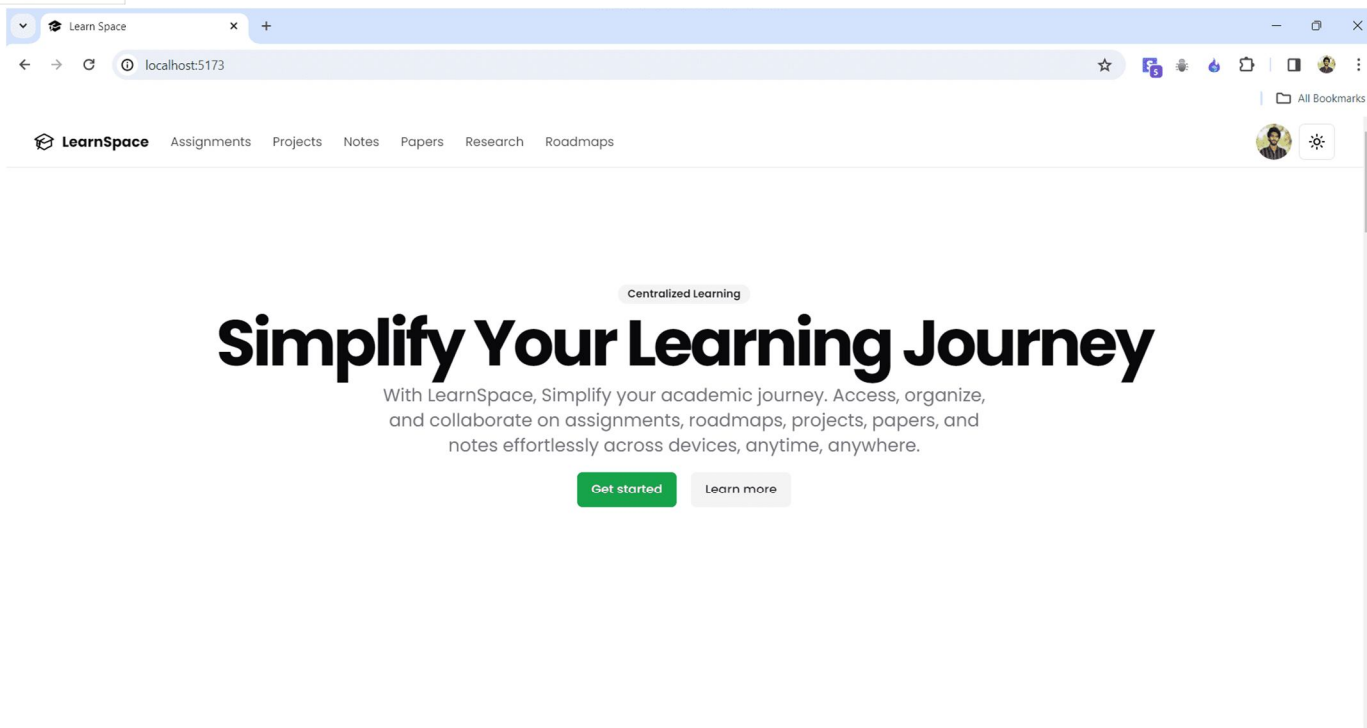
Learn Space

localhost:5173

All Bookmarks

LearnSpace Assignments Projects Notes Papers Research Roadmaps

Centralized Learning

Simplify Your Learning Journey

With LearnSpace, Simplify your academic journey. Access, organize, and collaborate on assignments, roadmaps, projects, papers, and notes effortlessly across devices, anytime, anywhere.

Get started Learn more